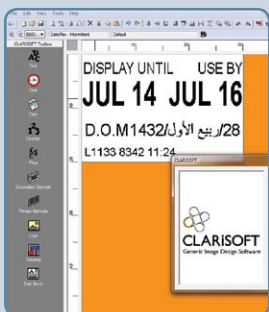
File Edit View Tools Help

CLARISOFT Toolbox

Text

Date

Code

Counter

Price

Secondary Sample

Primary Sample

Logo

Database

Tool Bays

DISPLAY UNTIL USE BY
JUL 14 JUL 16
D.O.M1432/ربيع الأول/28
L1133 8342 11:24

CLARISOFT

CLARISOFT
Generic Image Design Software